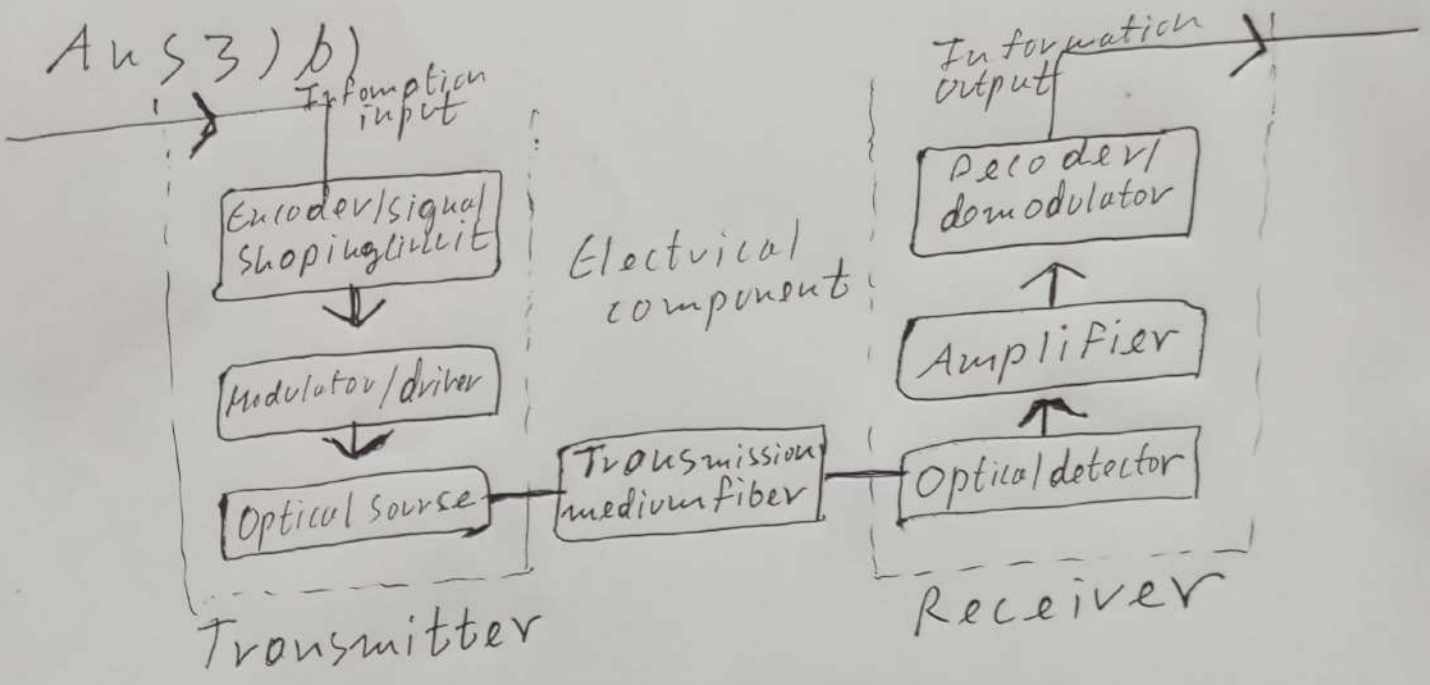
Ans 3) b)

Infomation input

Encoder/signal shopingcircit

Modulator/driver

Optical sourse

Electrical component

Transmission mediumfiber

Information output

Decoder/ domodulator

Amplifier

Opticaldetector

Transmitter

Receiver